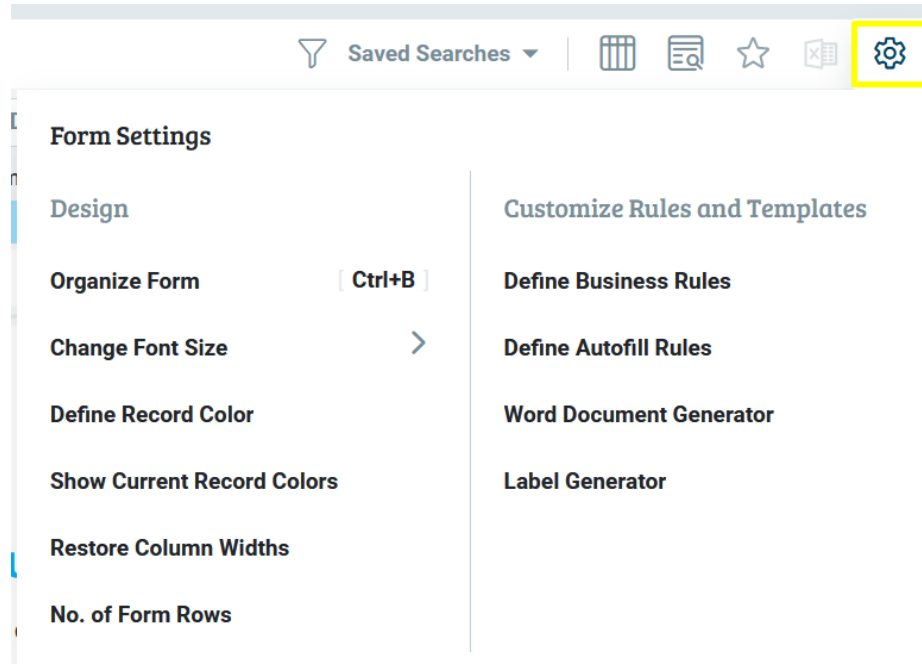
Saved Searches

Form Settings

Design

Organize Form Ctrl+B

Change Font Size

Define Record Color

Show Current Record Colors

Restore Column Widths

No. of Form Rows

Customize Rules and Templates

Define Business Rules

Define Autofill Rules

Word Document Generator

Label Generator